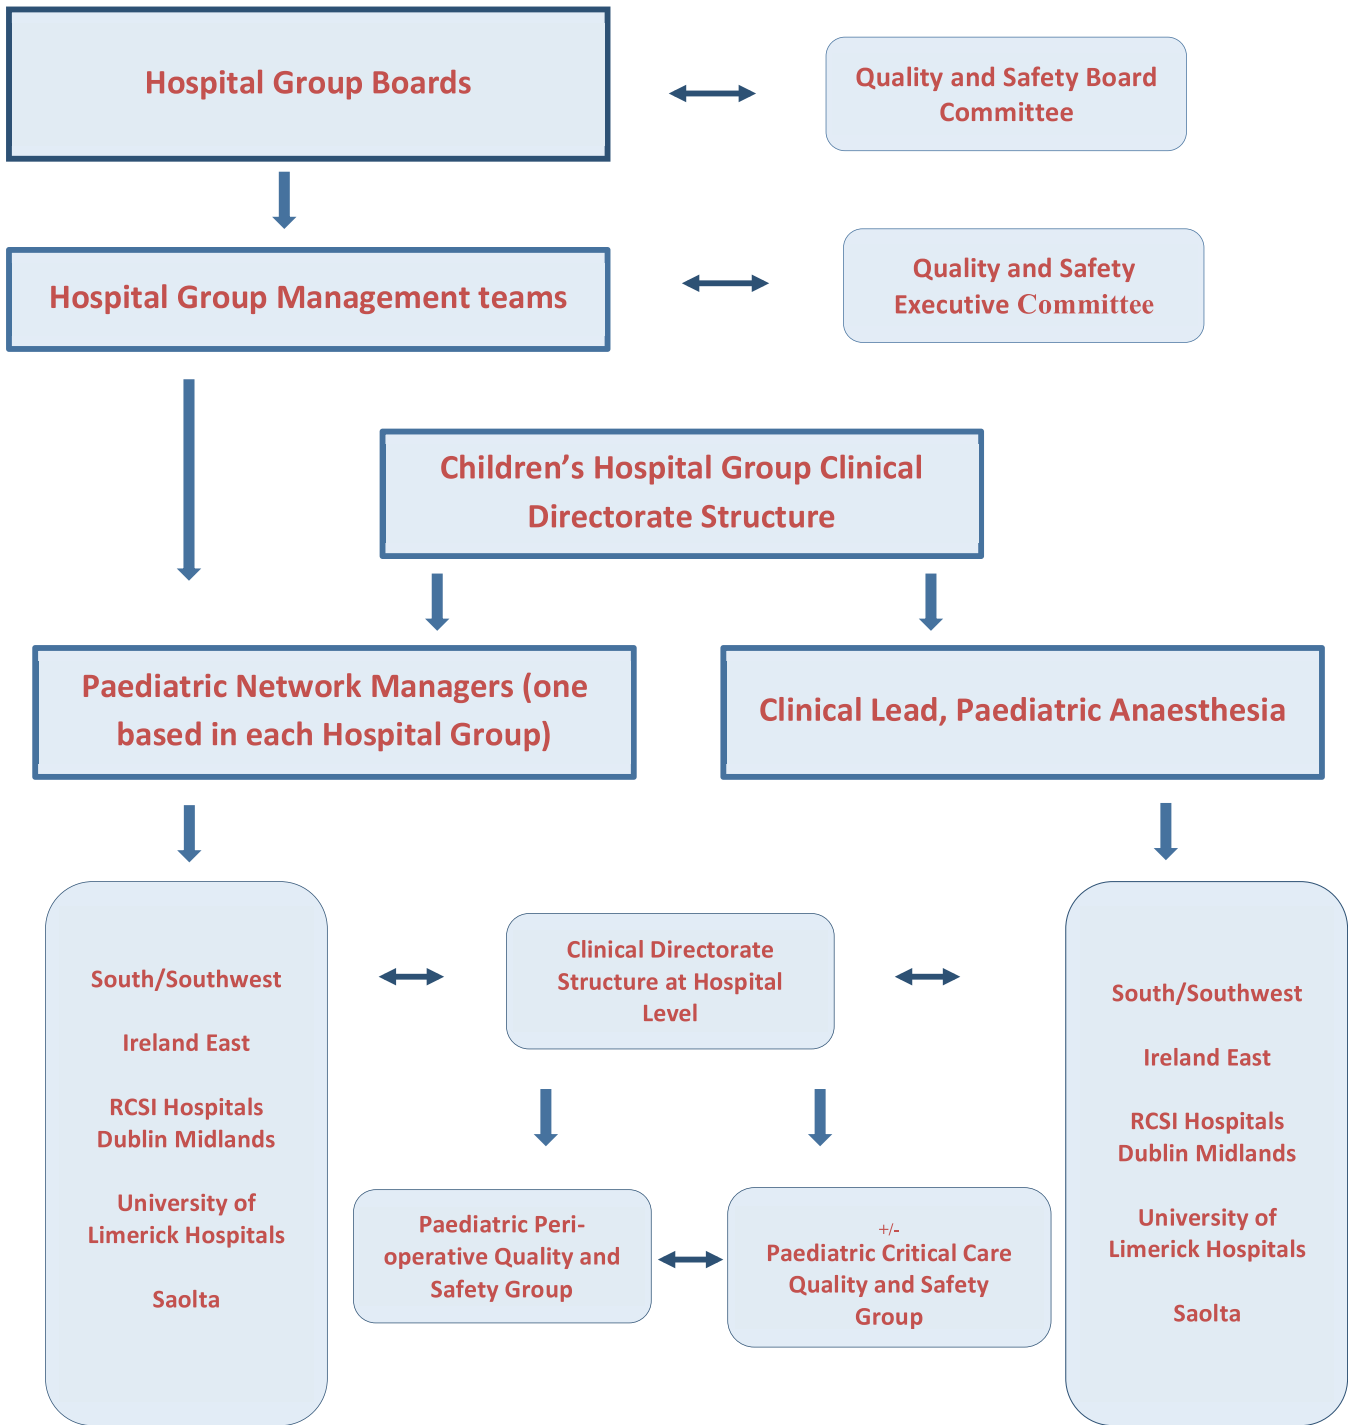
Hospital Group Boards

Quality and Safety Board Committee

Hospital Group Management teams

Quality and Safety Executive Committee

Children's Hospital Group Clinical Directorate Structure

Paediatric Network Managers (one based in each Hospital Group)

Clinical Lead, Paediatric Anaesthesia

South/Southwest

Ireland East

RCSI Hospitals Dublin Midlands

University of Limerick Hospitals

Saolta

Clinical Directorate Structure at Hospital Level

South/Southwest

Ireland East

RCSI Hospitals Dublin Midlands

University of Limerick Hospitals

Saolta

Paediatric Peri-operative Quality and Safety Group

+/-
Paediatric Critical Care Quality and Safety Group